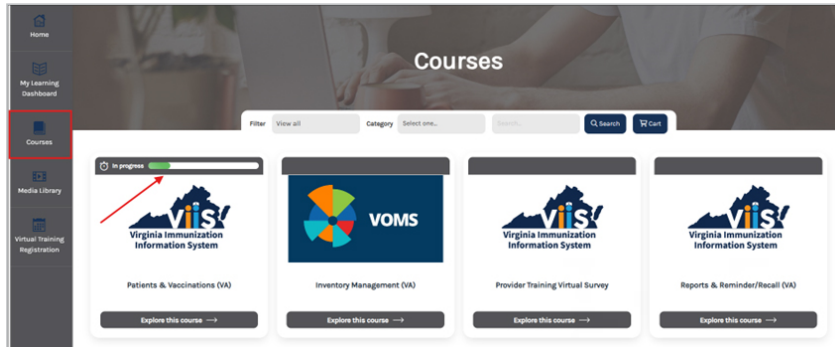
Home

My Learning Dashboard

Courses

Media Library

Virtual Training Registration

Courses

Filter View all Category Select one... Select... Search Cart

In progress

viis Virginia Immunization Information System

Patients & Vaccinations (VA)

Explore this course →

VOMS

Inventory Management (VA)

Explore this course →

viis Virginia Immunization Information System

Provider Training Virtual Survey

Explore this course →

viis Virginia Immunization Information System

Reports & Reminder/Recall (VA)

Explore this course →